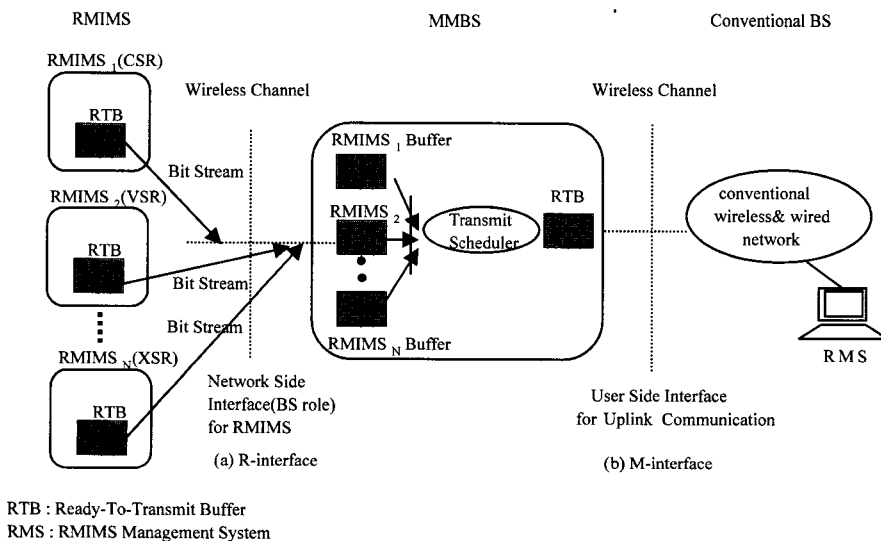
RMIMS

MMBS

Conventional BS

RMIMS $_1$(CSR)

Wireless Channel

Wireless Channel

RTB

RMIMS $_1$ Buffer

Bit Stream

RMIMS $_2$(VSR)

RMIMS $_2$

Transmit Scheduler

RTB

conventional wireless& wired network

RTB

Bit Stream

Bit Stream

RMIMS $_N$(XSR)

RMIMS $_N$ Buffer

RMS

RTB

Network Side Interface(BS role) for RMIMS

User Side Interface for Uplink Communication

(a) R-interface

(b) M-interface

RTB : Ready-To-Transmit Buffer
RMS : RMIMS Management System